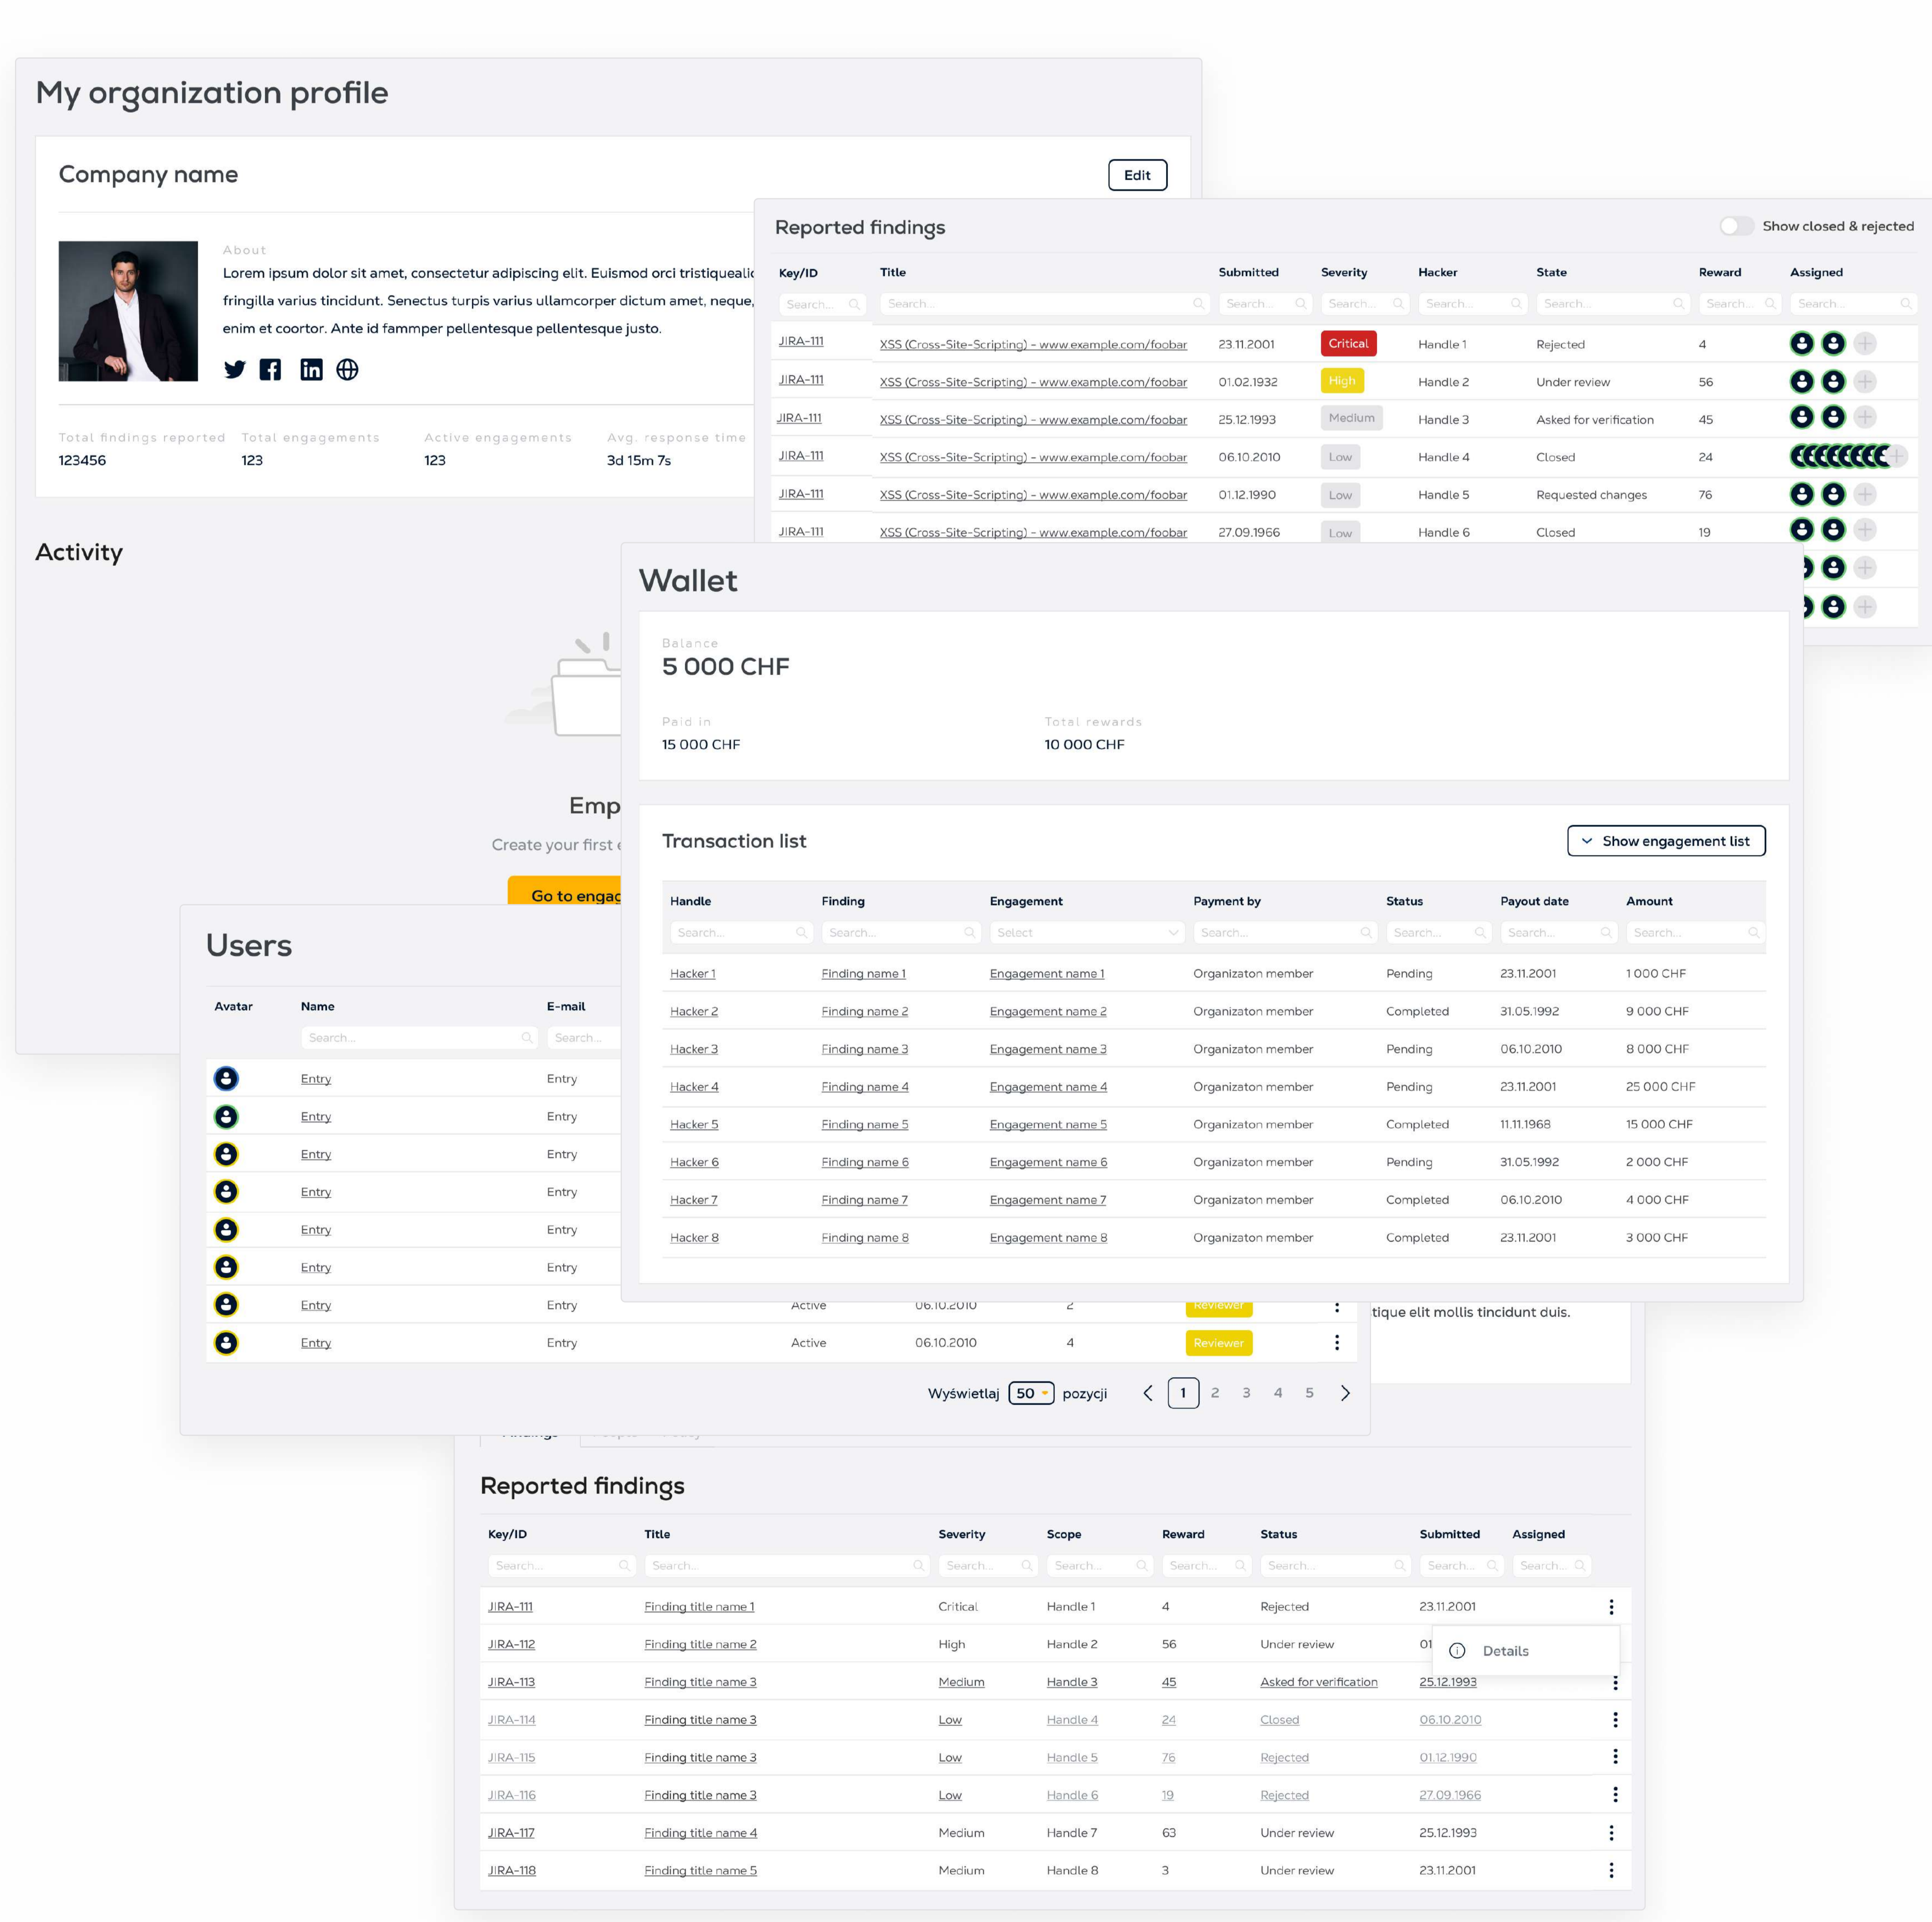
My organization profile

Company name

Edit

About

Lorem ipsum dolor sit amet, consectetur adipiscing elit. Euismod orci tristiqueali fringilla varius tincidunt. Senectus turpis varius ullamcorper dictum amet, neque, enim et coortor. Ante id fammper pellentesque pellentesque justo.

Total findings reported
123456

Total engagements
123

Active engagements
123

Avg. response time
3d 15m 7s

Activity

Emp

Create your first e

Go to engag

Reported findings

Show closed & rejected

| Key/ID | Title | Submitted | Severity | Hacker | State | Reward | Assigned |
|---|---|---|---|---|---|---|---|
| Search... | Search... | Search... | Search... | Search... | Search... | Search... | Search... |
| JIRA-111 | XSS (Cross-Site-Scripting) - www.example.com/foobar | 23.11.2001 | Critical | Handle 1 | Rejected | 4 | |
| JIRA-111 | XSS (Cross-Site-Scripting) - www.example.com/foobar | 01.02.1932 | High | Handle 2 | Under review | 56 | |
| JIRA-111 | XSS (Cross-Site-Scripting) - www.example.com/foobar | 25.12.1993 | Medium | Handle 3 | Asked for verification | 45 | |
| JIRA-111 | XSS (Cross-Site-Scripting) - www.example.com/foobar | 06.10.2010 | Low | Handle 4 | Closed | 24 | |
| JIRA-111 | XSS (Cross-Site-Scripting) - www.example.com/foobar | 01.12.1990 | Low | Handle 5 | Requested changes | 76 | |
| JIRA-111 | XSS (Cross-Site-Scripting) - www.example.com/foobar | 27.09.1966 | Low | Handle 6 | Closed | 19 | |

Wallet

Balance
5 000 CHF

Paid in
15 000 CHF

Total rewards
10 000 CHF

Transaction list

Show engagement list

| Handle | Finding | Engagement | Payment by | Status | Payout date | Amount |
|---|---|---|---|---|---|---|
| Search... | Search... | Select | Search... | Search... | Search... | Search... |
| Hacker 1 | Finding name 1 | Engagement name 1 | Organizaton member | Pending | 23.11.2001 | 1 000 CHF |
| Hacker 2 | Finding name 2 | Engagement name 2 | Organizaton member | Completed | 31.05.1992 | 9 000 CHF |
| Hacker 3 | Finding name 3 | Engagement name 3 | Organizaton member | Pending | 06.10.2010 | 8 000 CHF |
| Hacker 4 | Finding name 4 | Engagement name 4 | Organizaton member | Pending | 23.11.2001 | 25 000 CHF |
| Hacker 5 | Finding name 5 | Engagement name 5 | Organizaton member | Completed | 11.11.1968 | 15 000 CHF |
| Hacker 6 | Finding name 6 | Engagement name 6 | Organizaton member | Pending | 31.05.1992 | 2 000 CHF |
| Hacker 7 | Finding name 7 | Engagement name 7 | Organizaton member | Completed | 06.10.2010 | 4 000 CHF |
| Hacker 8 | Finding name 8 | Engagement name 8 | Organizaton member | Completed | 23.11.2001 | 3 000 CHF |

Users

| Avatar | Name | E-mail | | | | |
|---|---|---|---|---|---|---|
| | Search... | Search... | | | | |
| | Entry | Entry | | | | |
| | Entry | Entry | | | | |
| | Entry | Entry | | | | |
| | Entry | Entry | | | | |
| | Entry | Entry | | | | |
| | Entry | Entry | | | | |
| | Entry | Entry | Active | 06.10.2010 | 2 | Reviewer |
| | Entry | Entry | Active | 06.10.2010 | 4 | Reviewer |

tique elit mollis tincidunt duis.

Wyświetlaj 50 pozycji 1 2 3 4 5

Reported findings

| Key/ID | Title | Severity | Scope | Reward | Status | Submitted | Assigned |
|---|---|---|---|---|---|---|---|
| Search... | Search... | Search... | Search... | Search... | Search... | Search... | Search... |
| JIRA-111 | Finding title name 1 | Critical | Handle 1 | 4 | Rejected | 23.11.2001 | |
| JIRA-112 | Finding title name 2 | High | Handle 2 | 56 | Under review | 01 | Details |
| JIRA-113 | Finding title name 3 | Medium | Handle 3 | 45 | Asked for verification | 25.12.1993 | |
| JIRA-114 | Finding title name 3 | Low | Handle 4 | 24 | Closed | 06.10.2010 | |
| JIRA-115 | Finding title name 3 | Low | Handle 5 | 76 | Rejected | 01.12.1990 | |
| JIRA-116 | Finding title name 3 | Low | Handle 6 | 19 | Rejected | 27.09.1966 | |
| JIRA-117 | Finding title name 4 | Medium | Handle 7 | 63 | Under review | 25.12.1993 | |
| JIRA-118 | Finding title name 5 | Medium | Handle 8 | 3 | Under review | 23.11.2001 | |